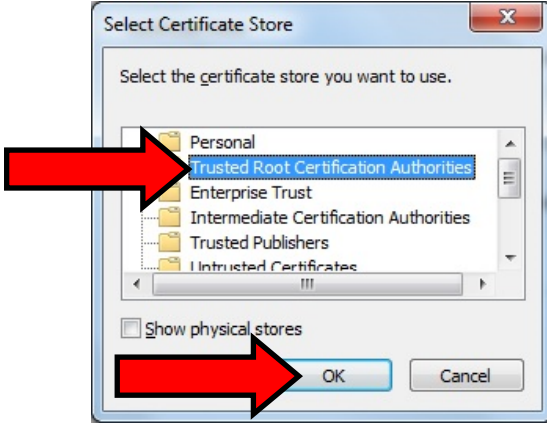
Select Certificate Store

Select the certificate store you want to use.

Personal
Trusted Root Certification Authorities
Enterprise Trust
Intermediate Certification Authorities
Trusted Publishers
Untrusted Certificates

Show physical stores

OK
Cancel